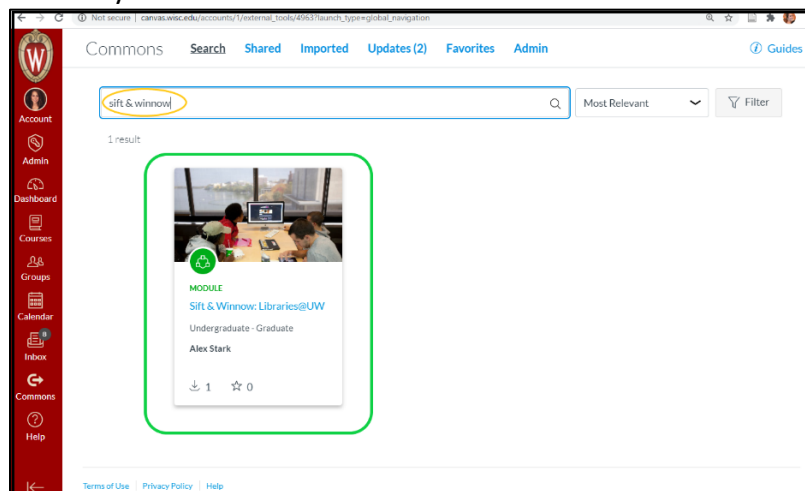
Not secure | canvas.wisc.edu/accounts/1/external_tools/4963?launch_type=global_navigation

Account
Admin
Dashboard
Courses
Groups
Calendar
8
Inbox
Commons
Help

Commons Search Shared Imported Updates (2) Favorites Admin Guides

sift & winnow
Most Relevant
Filter

1 result

MODULE
Sift & Winnow: Libraries@UW
Undergraduate - Graduate
Alex Stark
1 0

Terms of Use | Privacy Policy | Help